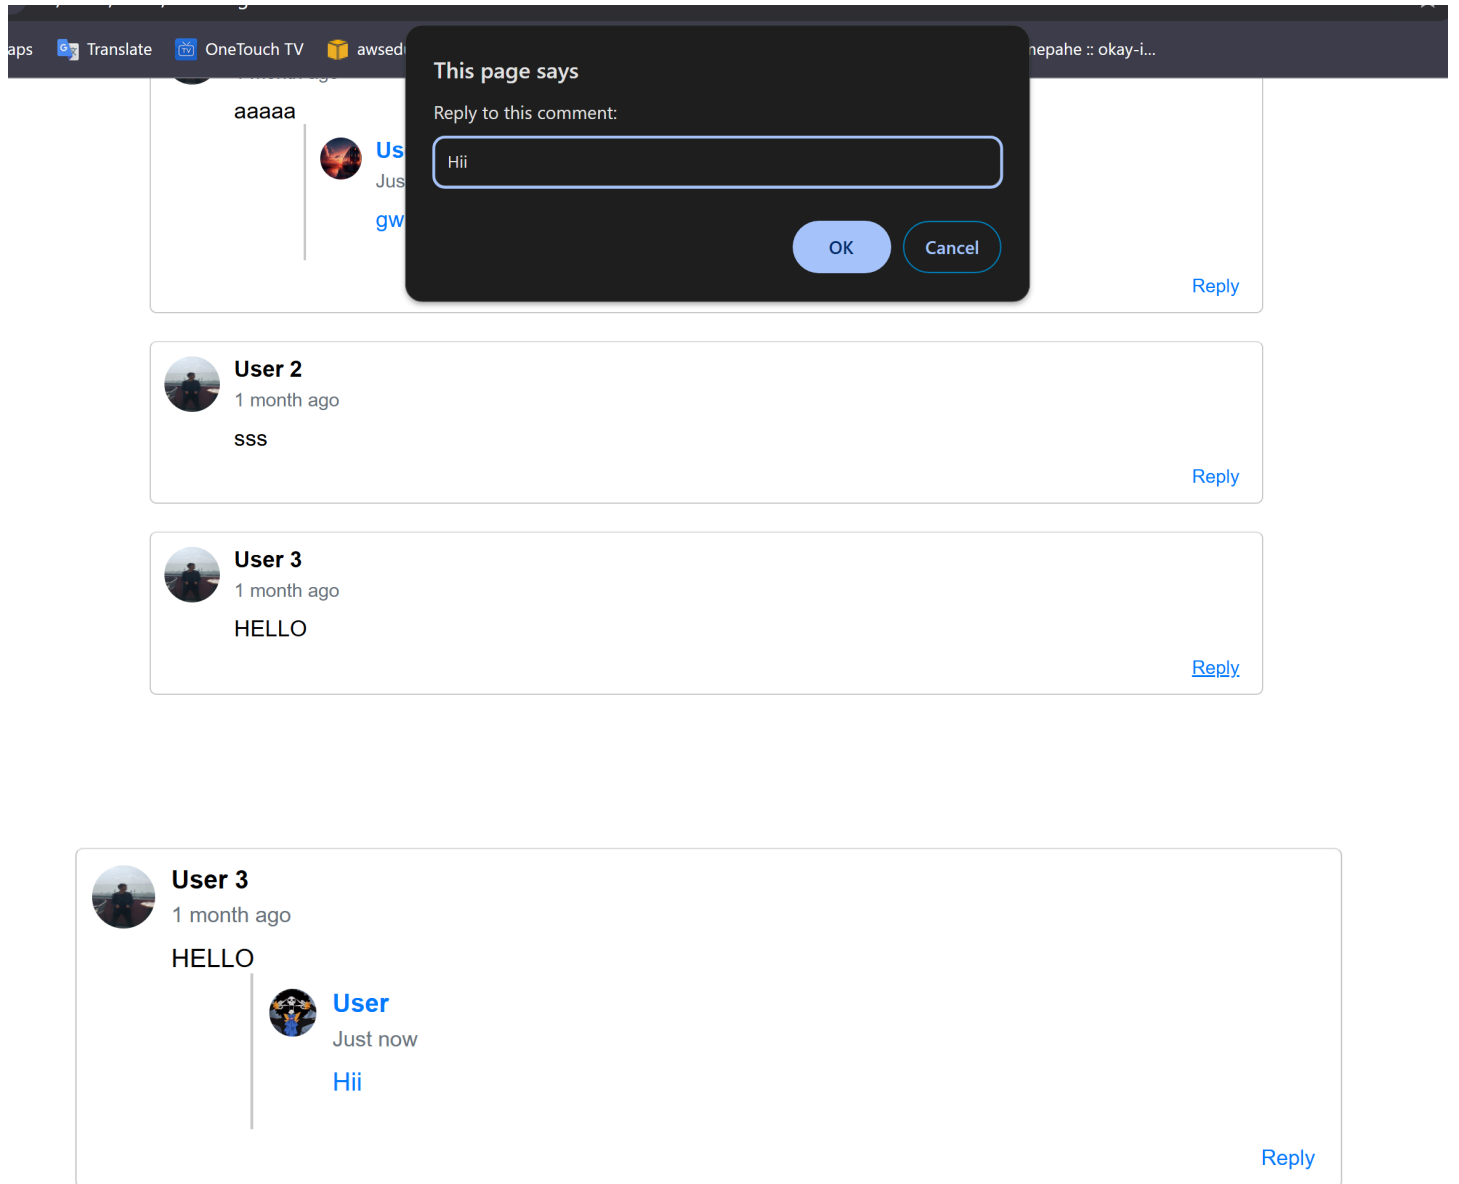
aps Translate OneTouch TV awsed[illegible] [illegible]nepahe :: okay-i...

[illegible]

aaaaa

Us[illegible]
Jus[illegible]
gw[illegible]

This page says

Reply to this comment:

Hii

OK Cancel

Reply

User 2
1 month ago
sss

Reply

User 3
1 month ago
HELLO

Reply

User 3
1 month ago
HELLO

User
Just now
Hii

Reply